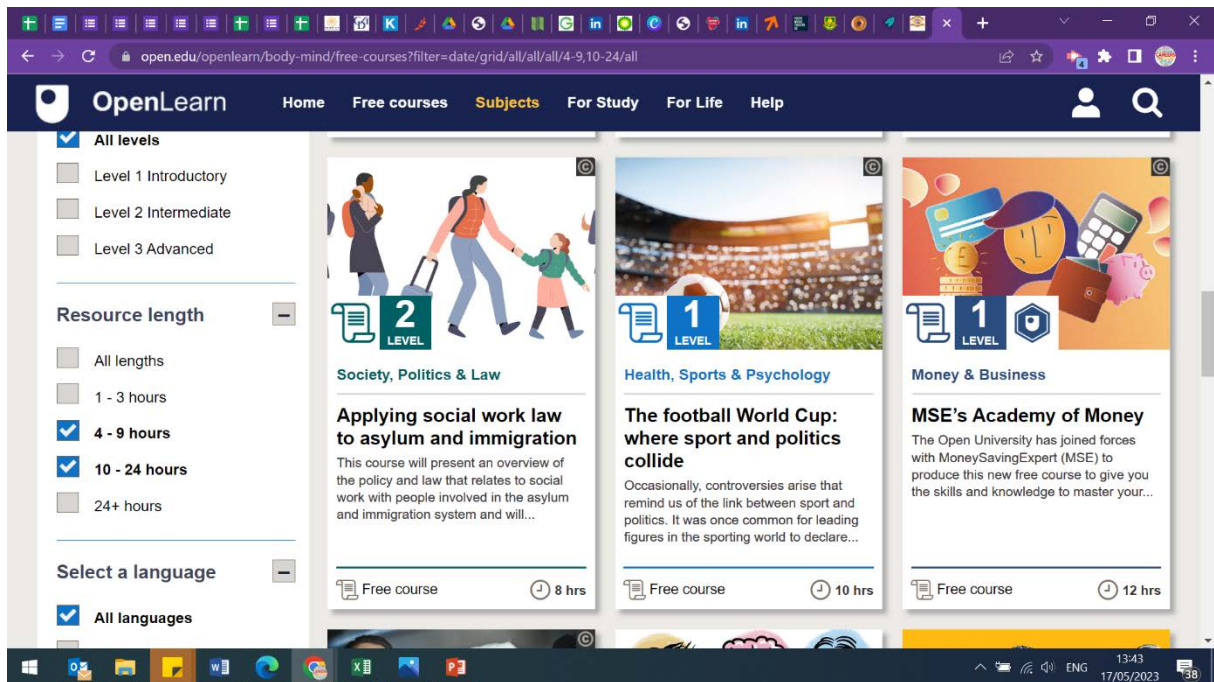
open.edu/openlearn/body-mind/free-courses?filter=date/grid/all/all/all/4-9,10-24/all

OpenLearn Home Free courses Subjects For Study For Life Help

All levels

Level 1 Introductory

Level 2 Intermediate

Level 3 Advanced

Resource length

All lengths

1 - 3 hours

4 - 9 hours

10 - 24 hours

24+ hours

Select a language

All languages

2 LEVEL

Society, Politics & Law

Applying social work law to asylum and immigration

This course will present an overview of the policy and law that relates to social work with people involved in the asylum and immigration system and will...

Free course 8 hrs

1 LEVEL

Health, Sports & Psychology

The football World Cup: where sport and politics collide

Occasionally, controversies arise that remind us of the link between sport and politics. It was once common for leading figures in the sporting world to declare...

Free course 10 hrs

1 LEVEL

Money & Business

MSE's Academy of Money

The Open University has joined forces with MoneySavingExpert (MSE) to produce this new free course to give you the skills and knowledge to master your...

Free course 12 hrs

ENG 13:43 17/05/2023 38